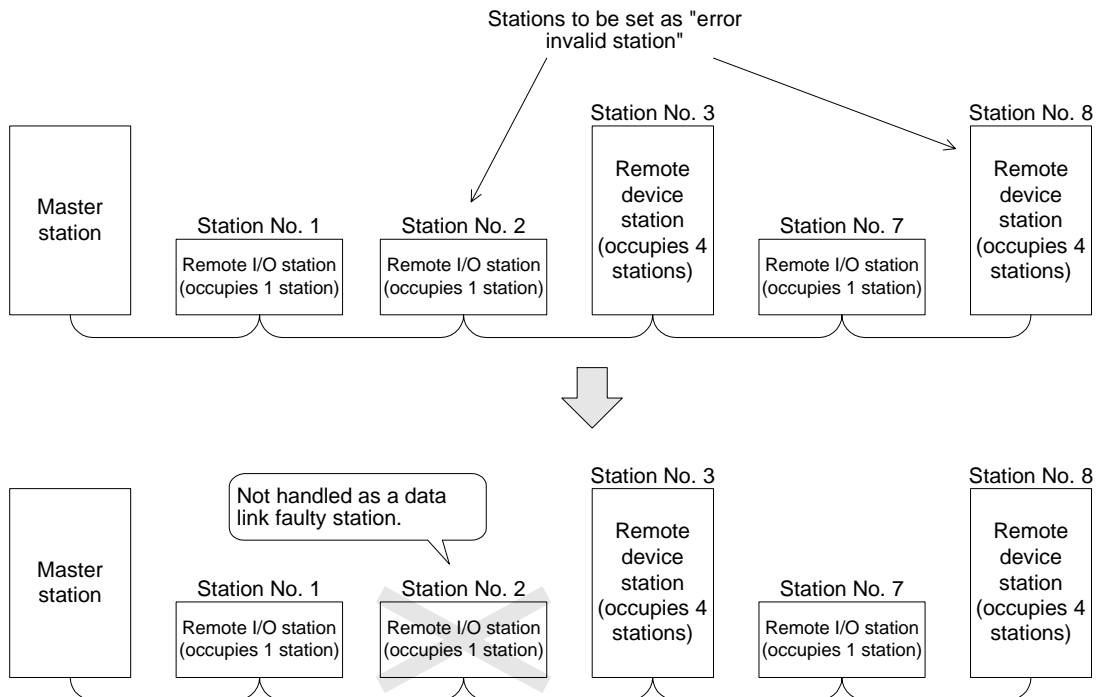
Stations to be set as "error invalid station"

Master station

Station No. 1
Remote I/O station (occupies 1 station)

Station No. 2
Remote I/O station (occupies 1 station)

Station No. 3
Remote device station (occupies 4 stations)

Station No. 7
Remote I/O station (occupies 1 station)

Station No. 8
Remote device station (occupies 4 stations)

Not handled as a data link faulty station.

Master station

Station No. 1
Remote I/O station (occupies 1 station)

Station No. 2
Remote I/O station (occupies 1 station)

Station No. 3
Remote device station (occupies 4 stations)

Station No. 7
Remote I/O station (occupies 1 station)

Station No. 8
Remote device station (occupies 4 stations)